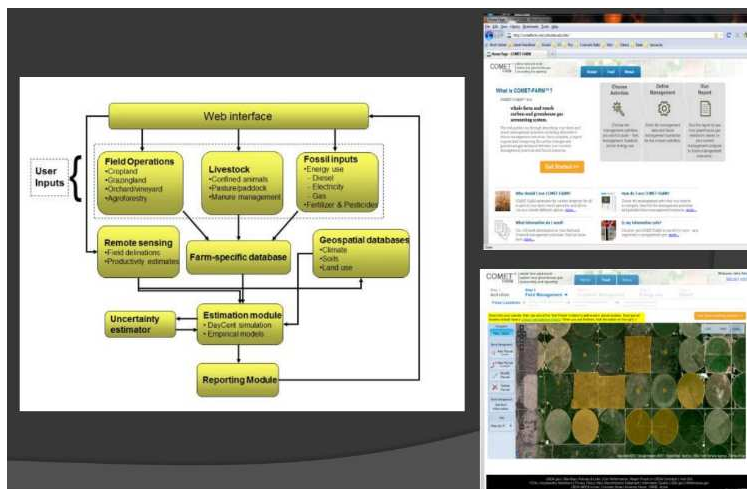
Web interface

User Inputs

Field Operations
•Cropland
•Grazingland
•Orchard/vineyard
•Agroforestry

Livestock
•Confined animals
•Pasture/paddock
•Manure management

Fossil inputs
•Energy use
- Diesel
- Electricity
- Gas
•Fertilizer & Pesticides

Remote sensing
•Field delinations
•Productivity estimates

Farm-specific database

Geospatial databases
•Climate
•Soils
•Land use

Uncertainty estimator

Estimation module
•DayCent simulation
•Empirical models

Reporting Module

COMET-FARM

What is COMET-FARM™?

Choose Activities

Define Management

Get Report

Get Started >>

Who Should Use COMET-FARM?

How Do I Use COMET-FARM?

What Information do I need?

Is my information safe?

COMET-FARM

Field Management

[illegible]